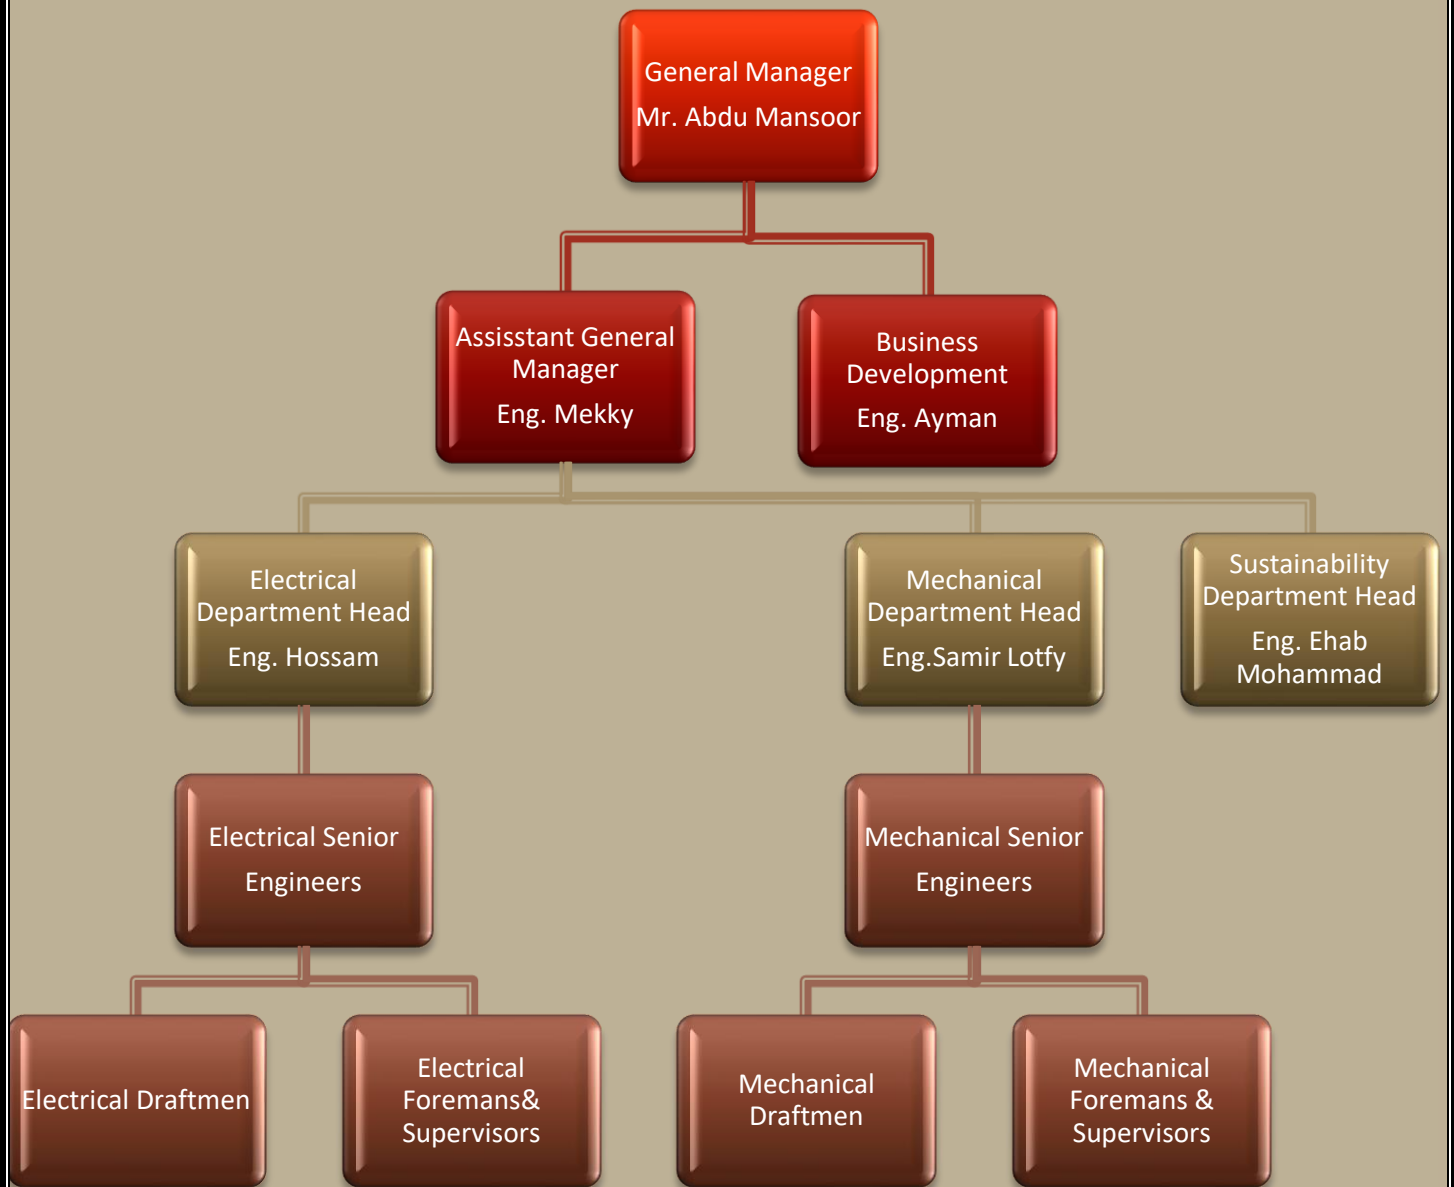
General Manager
Mr. Abdu Mansoor

Assisstant General Manager
Eng. Mekky

Business Development
Eng. Ayman

Electrical Department Head
Eng. Hossam

Mechanical Department Head
Eng.Samir Lotfy

Sustainability Department Head
Eng. Ehab Mohammad

Electrical Senior Engineers

Mechanical Senior Engineers

Electrical Draftmen

Electrical Foremans& Supervisors

Mechanical Draftmen

Mechanical Foremans & Supervisors